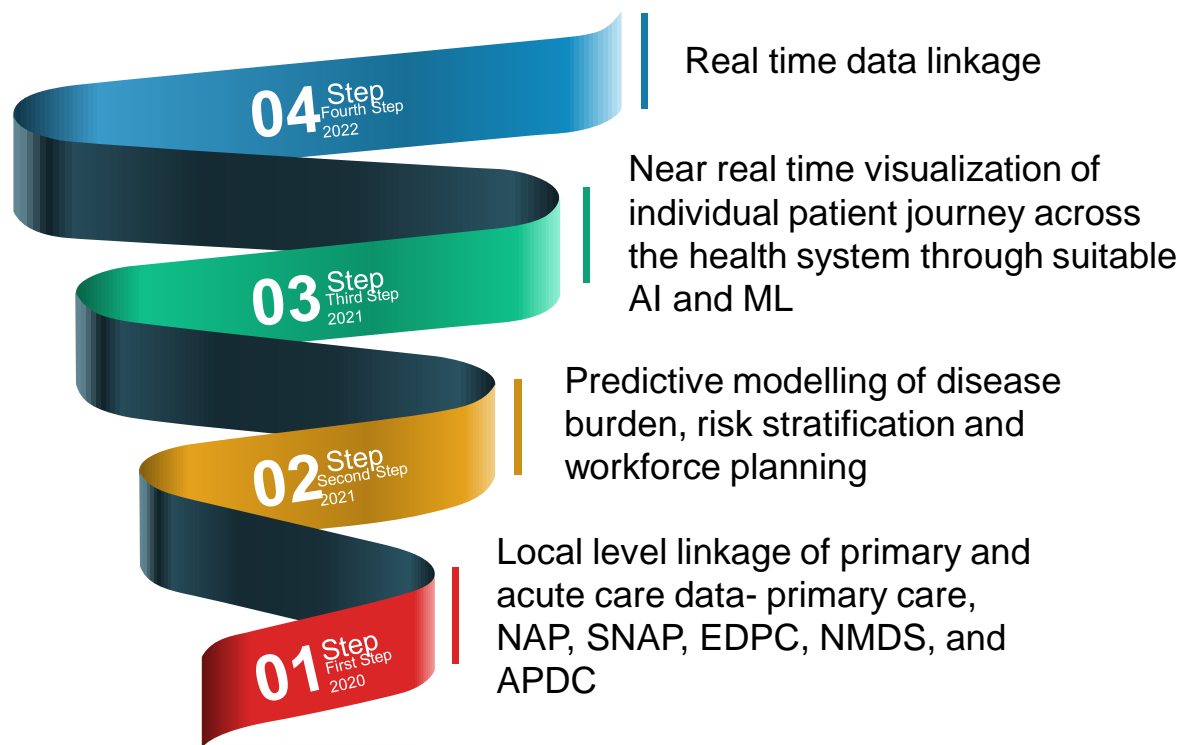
04 Step
Fourth Step
2022

Real time data linkage

03 Step
Third Step
2021

Near real time visualization of individual patient journey across the health system through suitable AI and ML

02 Step
Second Step
2021

Predictive modelling of disease burden, risk stratification and workforce planning

01 Step
First Step
2020

Local level linkage of primary and acute care data- primary care, NAP, SNAP, EDPC, NMDS, and APDC